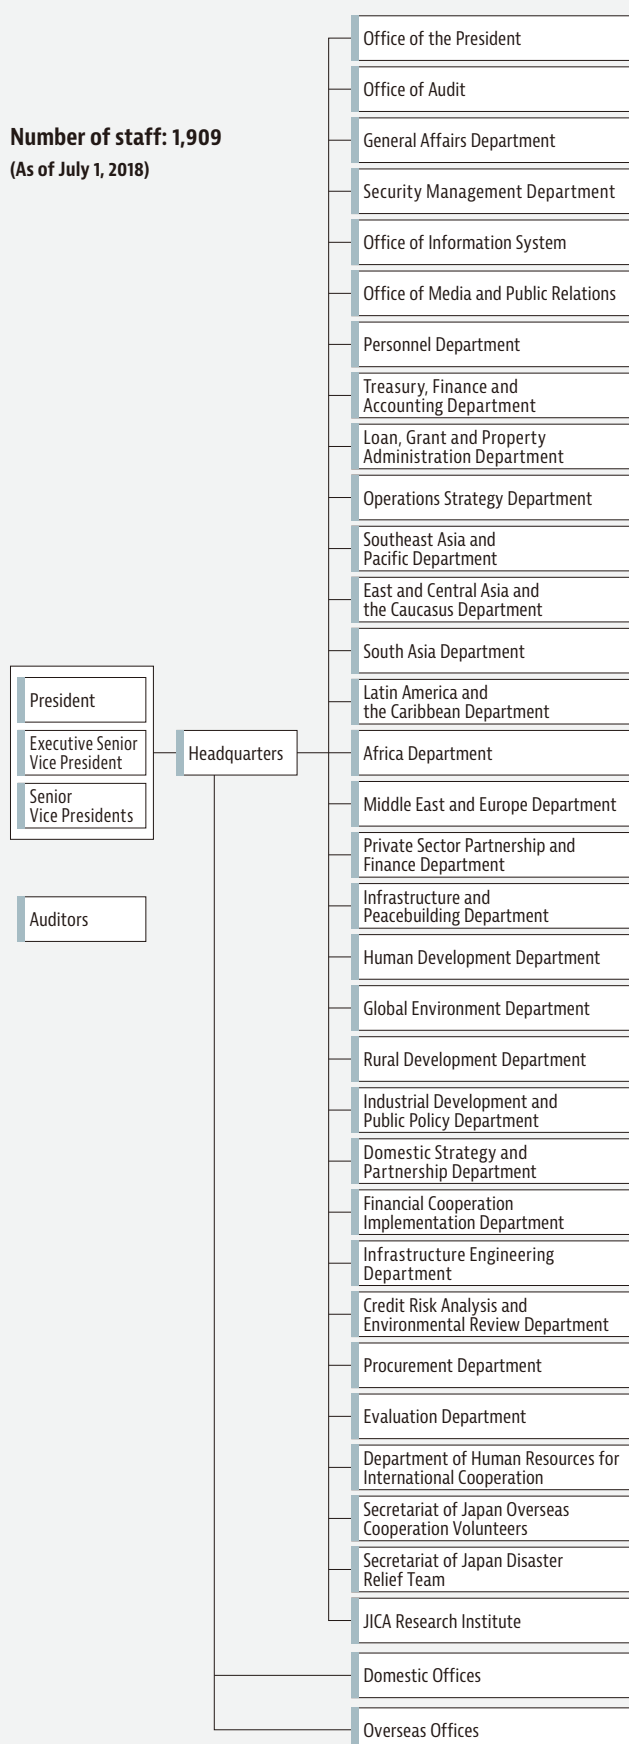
Number of staff: 1,909
(As of July 1, 2018)

President

Executive Senior Vice President

Senior Vice Presidents

Auditors

Headquarters

Office of the President

Office of Audit

General Affairs Department

Security Management Department

Office of Information System

Office of Media and Public Relations

Personnel Department

Treasury, Finance and Accounting Department

Loan, Grant and Property Administration Department

Operations Strategy Department

Southeast Asia and Pacific Department

East and Central Asia and the Caucasus Department

South Asia Department

Latin America and the Caribbean Department

Africa Department

Middle East and Europe Department

Private Sector Partnership and Finance Department

Infrastructure and Peacebuilding Department

Human Development Department

Global Environment Department

Rural Development Department

Industrial Development and Public Policy Department

Domestic Strategy and Partnership Department

Financial Cooperation Implementation Department

Infrastructure Engineering Department

Credit Risk Analysis and Environmental Review Department

Procurement Department

Evaluation Department

Department of Human Resources for International Cooperation

Secretariat of Japan Overseas Cooperation Volunteers

Secretariat of Japan Disaster Relief Team

JICA Research Institute

Domestic Offices

Overseas Offices